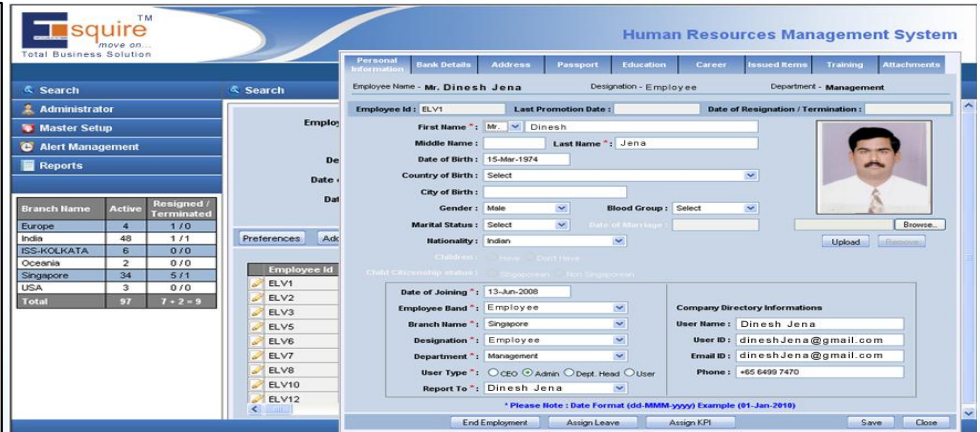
Esquire™ move on...
Total Business Solution

Human Resources Management System

Search
Administrator
Master Setup
Alert Management
Reports

| Branch Name | Active | Resigned / Terminated |
|---|---|---|
| Europe | 4 | 1 / 0 |
| India | 48 | 1 / 1 |
| ISS-KOLKATA | 6 | 0 / 0 |
| Oceania | 2 | 0 / 0 |
| Singapore | 34 | 5 / 1 |
| USA | 3 | 0 / 0 |
| Total | 97 | 7 + 2 = 9 |

Search
Employ
De
Date
Dat
Preferences Ad

Employee Id
ELV1
ELV2
ELV3
ELV5
ELV6
ELV7
ELV8
ELV10
ELV12

Personal Information | Bank Details | Address | Passport | Education | Career | Issued Items | Training | Attachments

Employee Name - Mr. Dinesh Jena Designation - Employee Department - Management

Employee Id : ELV1 Last Promotion Date : Date of Resignation / Termination :

First Name *: Mr. Dinesh
Middle Name : Last Name *: Jena
Date of Birth : 15-Mar-1974
Country of Birth : Select
City of Birth :
Gender : Male Blood Group : Select
Marital Status : Select Date of Marriage :
Nationality : Indian
Children : Have Don't Have
Child Citizenship status : Singaporean Non Singaporean

Browse...
Upload Remove

Date of Joining *: 13-Jun-2008
Employee Band *: Employee
Branch Name *: Singapore
Designation *: Employee
Department *: Management
User Type *: CEO Admin Dept. Head User
Report To *: Dinesh Jena

Company Directory Informations
User Name : Dinesh Jena
User ID : dineshJena@gmail.com
Email ID : dineshJena@gmail.com
Phone : +65 6499 7470

* Please Note : Date Format (dd-MMM-yyyy) Example (01-Jan-2010)

End Employment Assign Leave Assign KPI Save Close